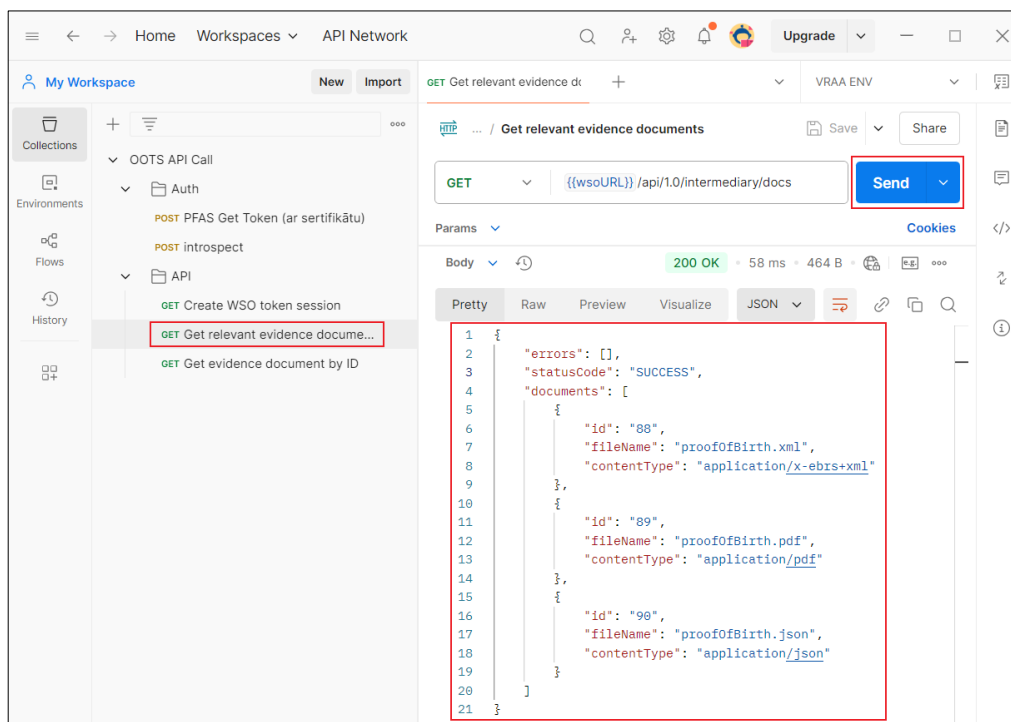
Home Workspaces API Network Upgrade

My Workspace New Import

Collections
Environments
Flows
History

OOTS API Call
Auth
POST PFAS Get Token (ar sertifikātu)
POST introspect
API
GET Create WSO token session
GET Get relevant evidence docume...
GET Get evidence document by ID

GET Get relevant evidence dc
VRAA ENV

HTTP ... / Get relevant evidence documents
Save Share

GET {{wsoURL}} /api/1.0/intermediary/docs
Send

Params Cookies

Body 200 OK • 58 ms • 464 B

Pretty Raw Preview Visualize JSON

1 {
2 "errors": [],
3 "statusCode": "SUCCESS",
4 "documents": [
5 {
6 "id": "88",
7 "fileName": "proofOfBirth.xml",
8 "contentType": "application/x-ebrs+xml"
9 },
10 {
11 "id": "89",
12 "fileName": "proofOfBirth.pdf",
13 "contentType": "application/pdf"
14 },
15 {
16 "id": "90",
17 "fileName": "proofOfBirth.json",
18 "contentType": "application/json"
19 }
20 ]
21 }